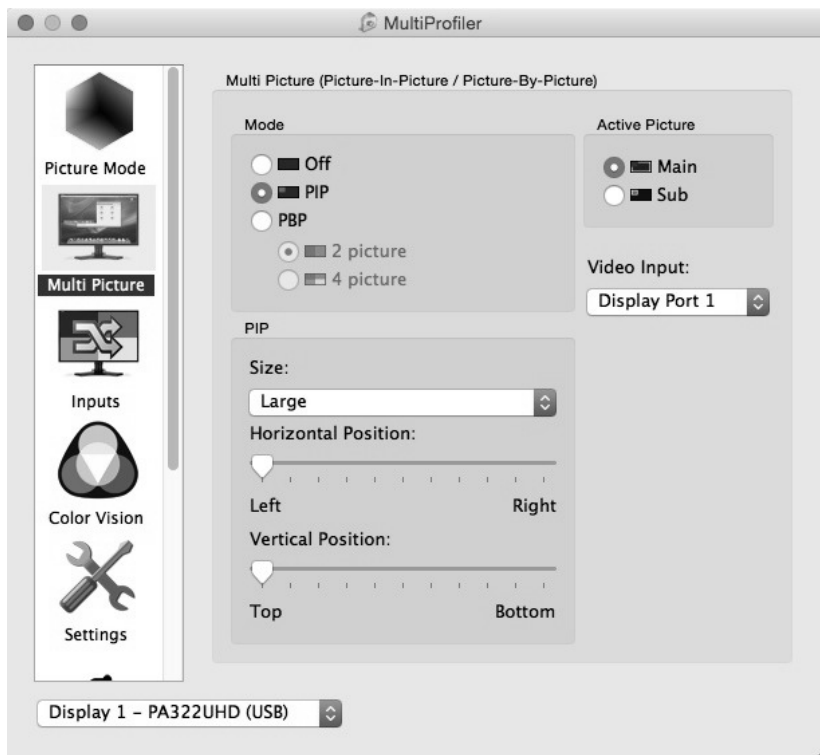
MultiProfiler

Picture Mode

Multi Picture

Inputs

Color Vision

Settings

Multi Picture (Picture-In-Picture / Picture-By-Picture)

Mode

Off

PIP

PBP

2 picture

4 picture

Active Picture

Main

Sub

Video Input:

Display Port 1

PIP

Size:

Large

Horizontal Position:

Left

Right

Vertical Position:

Top

Bottom

Display 1 - PA322UHD (USB)